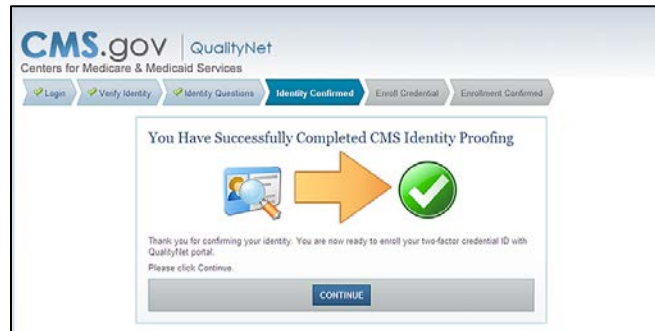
CMS.gov | QualityNet
Centers for Medicare & Medicaid Services

Login
Verify Identity
Identity Questions
Identity Confirmed
Enroll Credential
Enrollment Confirmed

You Have Successfully Completed CMS Identity Proofing

Thank you for confirming your identity. You are now ready to enroll your two-factor credential ID with QualityNet portal.

Please click Continue.

CONTINUE